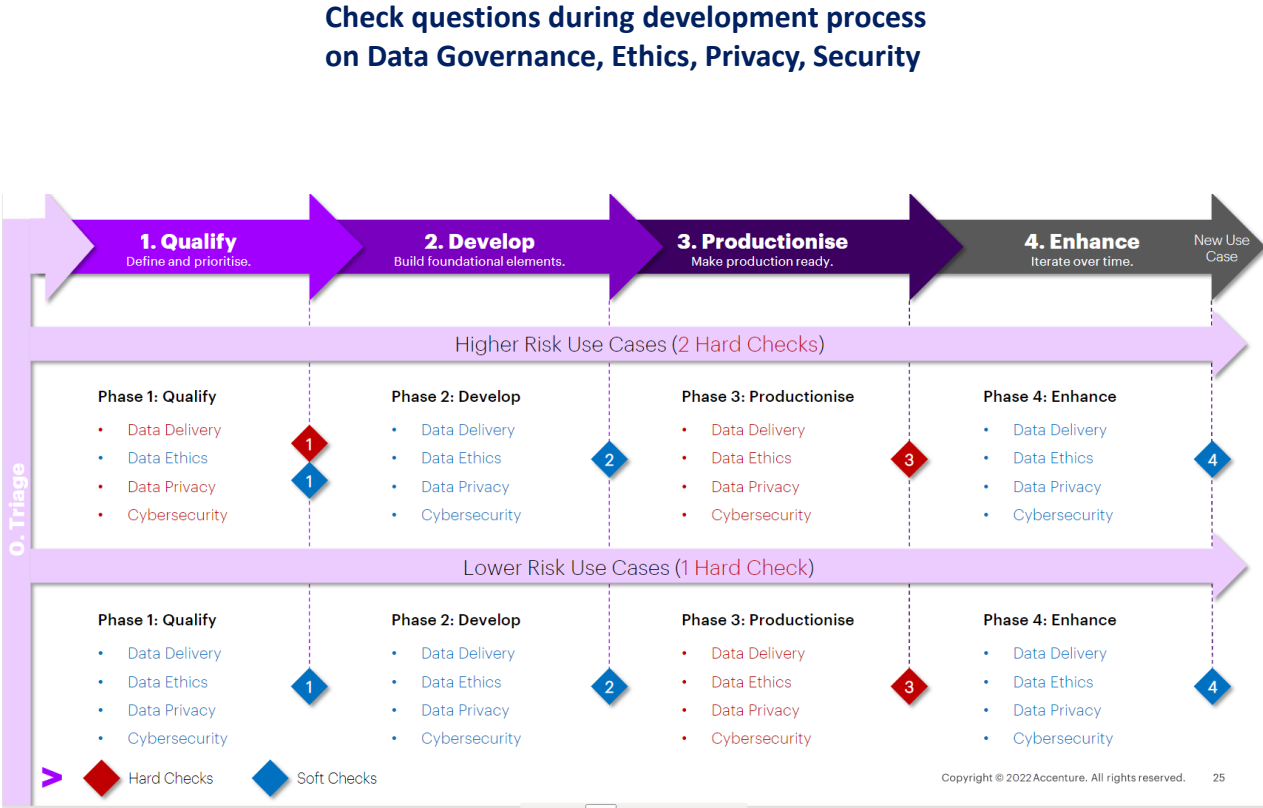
Check questions during development process on Data Governance, Ethics, Privacy, Security

1. Qualify
Define and prioritise.

2. Develop
Build foundational elements.

3. Productionise
Make production ready.

4. Enhance
Iterate over time.

New Use Case

0. Triage

Higher Risk Use Cases (2 Hard Checks)

Phase 1: Qualify
• Data Delivery
• Data Ethics
• Data Privacy
• Cybersecurity

1
1

Phase 2: Develop
• Data Delivery
• Data Ethics
• Data Privacy
• Cybersecurity

2

Phase 3: Productionise
• Data Delivery
• Data Ethics
• Data Privacy
• Cybersecurity

3

Phase 4: Enhance
• Data Delivery
• Data Ethics
• Data Privacy
• Cybersecurity

4

Lower Risk Use Cases (1 Hard Check)

Phase 1: Qualify
• Data Delivery
• Data Ethics
• Data Privacy
• Cybersecurity

1

Phase 2: Develop
• Data Delivery
• Data Ethics
• Data Privacy
• Cybersecurity

2

Phase 3: Productionise
• Data Delivery
• Data Ethics
• Data Privacy
• Cybersecurity

3

Phase 4: Enhance
• Data Delivery
• Data Ethics
• Data Privacy
• Cybersecurity

4

Hard Checks
Soft Checks

Copyright © 2022 Accenture. All rights reserved. 25